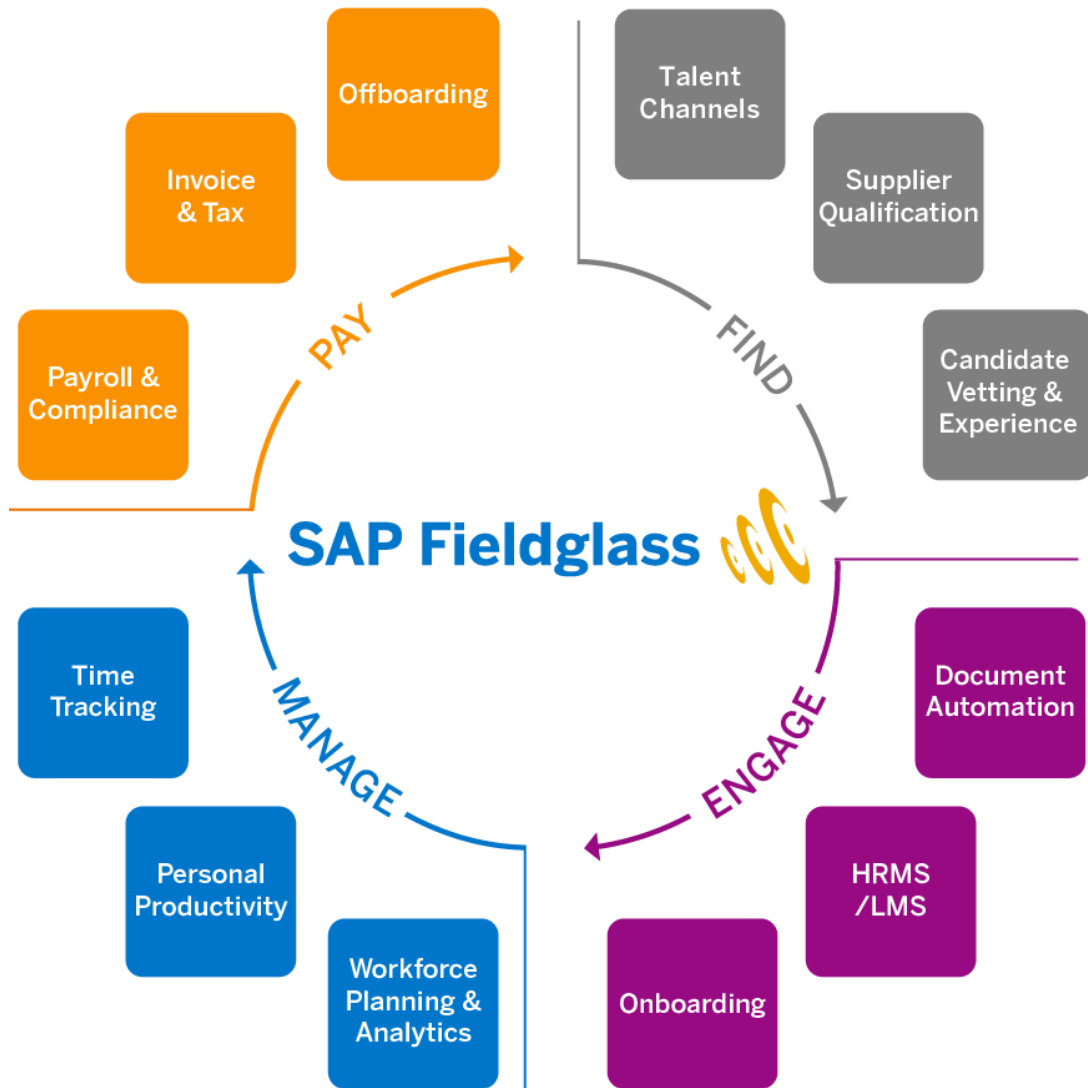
SAP Fieldglass

FIND

Talent Channels

Supplier Qualification

Candidate Vetting & Experience

ENGAGE

Document Automation

HRMS /LMS

Onboarding

MANAGE

Time Tracking

Personal Productivity

Workforce Planning & Analytics

PAY

Payroll & Compliance

Invoice & Tax

Offboarding